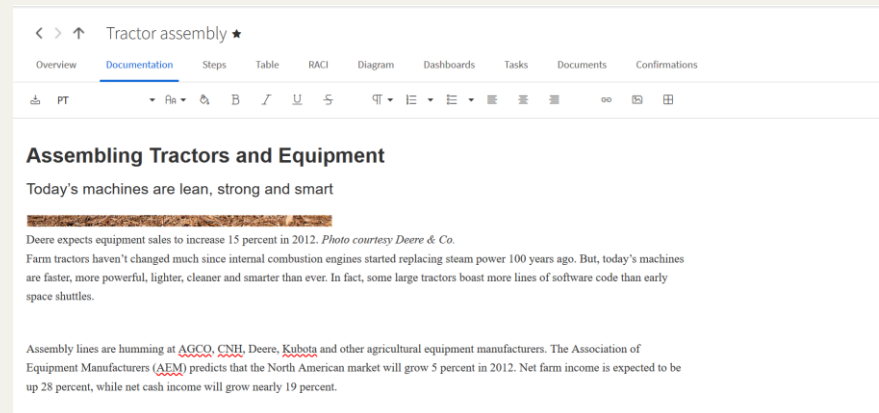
Tractor assembly ★

Overview Documentation Steps Table RACI Diagram Dashboards Tasks Documents Confirmations

PT

# Assembling Tractors and Equipment

Today's machines are lean, strong and smart

Deere expects equipment sales to increase 15 percent in 2012. *Photo courtesy Deere & Co.*
Farm tractors haven't changed much since internal combustion engines started replacing steam power 100 years ago. But, today's machines are faster, more powerful, lighter, cleaner and smarter than ever. In fact, some large tractors boast more lines of software code than early space shuttles.

Assembly lines are humming at AGCO, CNH, Deere, Kubota and other agricultural equipment manufacturers. The Association of Equipment Manufacturers (AEM) predicts that the North American market will grow 5 percent in 2012. Net farm income is expected to be up 28 percent, while net cash income will grow nearly 19 percent.